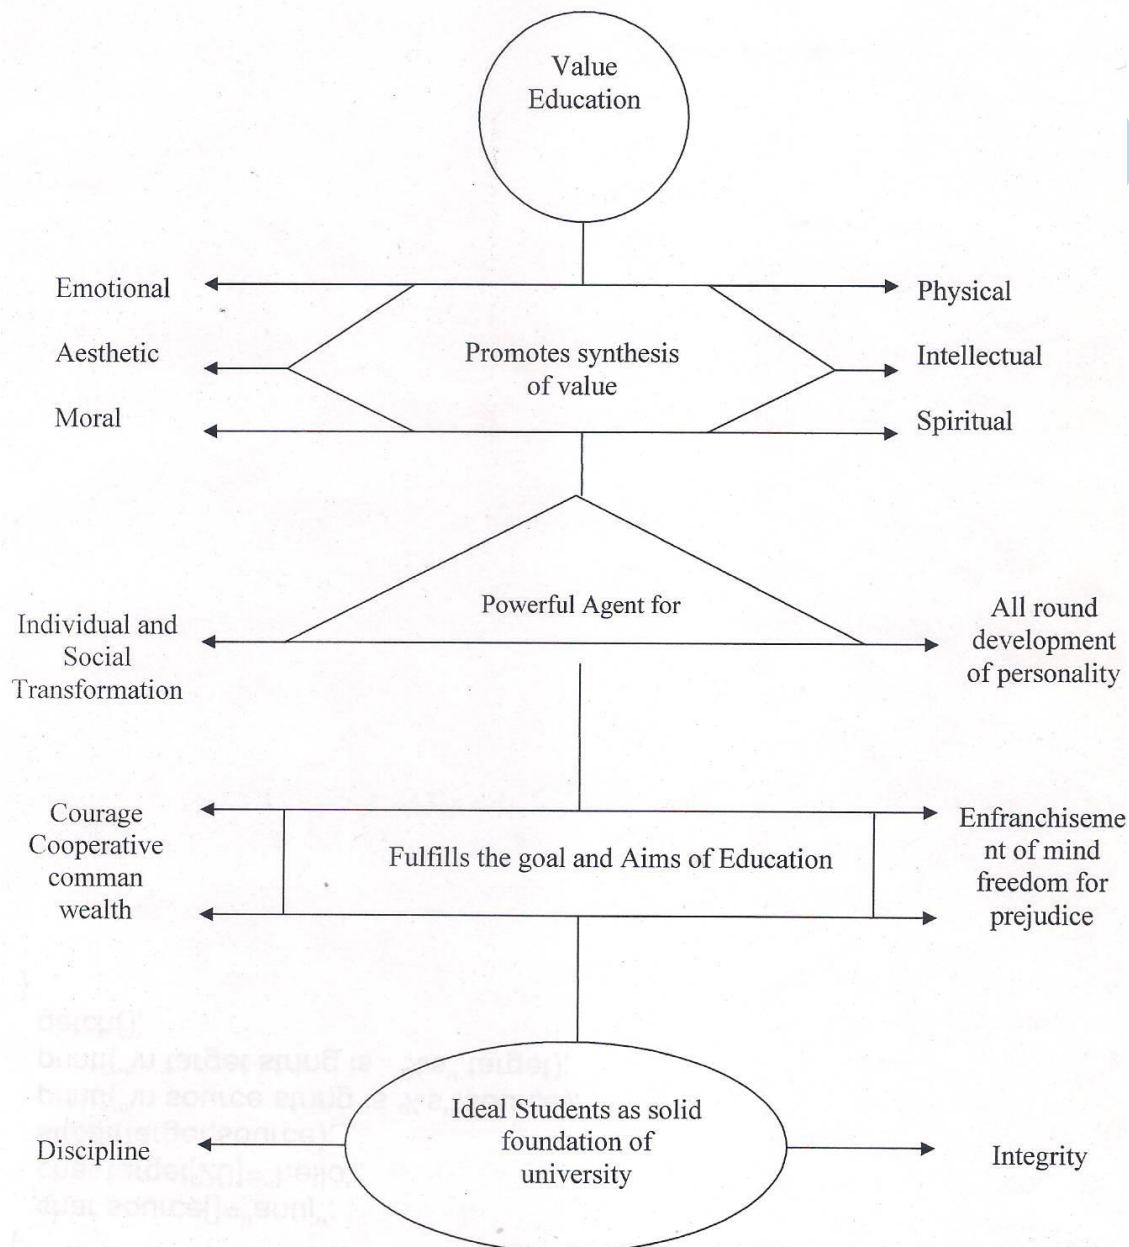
Value Education

Emotional

Aesthetic

Moral

Promotes synthesis of value

Physical

Intellectual

Spiritual

Individual and Social Transformation

Powerful Agent for

All round development of personality

Courage Cooperative comman wealth

Fulfills the goal and Aims of Education

Enfranchisement of mind freedom for prejudice

Discipline

Ideal Students as solid foundation of university

Integrity